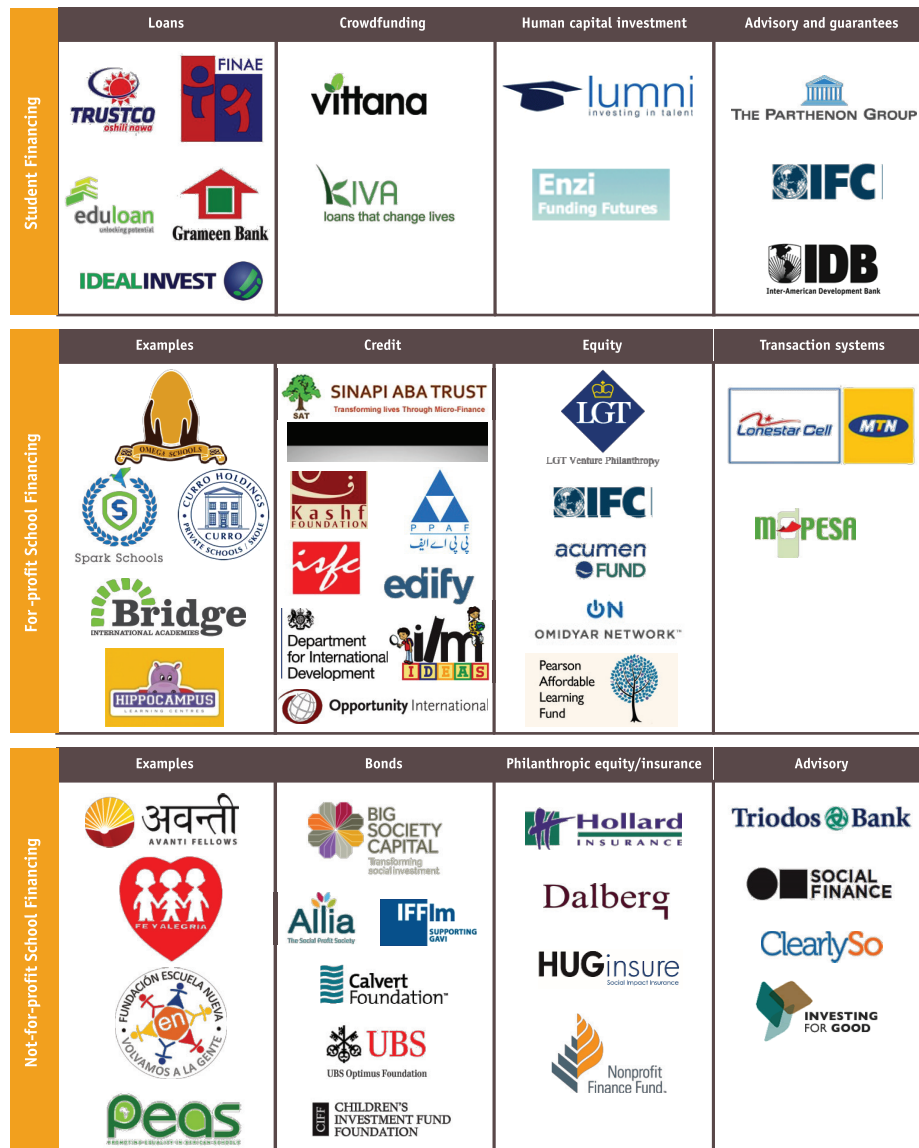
Student Financing

Loans

TRUSTCO oshili nawa

FINAE

eduloan unlocking potential

Grameen Bank

IDEALINVEST

Crowdfunding

vittana

KIVA loans that change lives

Human capital investment

lumni investing in talent

Enzi Funding Futures

Advisory and guarantees

THE PARTHENON GROUP

IFC

IDB Inter-American Development Bank

For-profit School Financing

Examples

OMEGA SCHOOLS

Spark Schools

CURRO HOLDINGS CURRO PRIVATE SCHOOLS | SKOLE

Bridge INTERNATIONAL ACADEMIES

HIPPOCAMPUS LEARNING CENTRES

Credit

SAT SINAPI ABA TRUST Transforming lives Through Micro-Finance

Kashf FOUNDATION

PPAF پی پی اے ایف

isfc

edify

Department for International Development

i/m IDEAS

Opportunity International

Equity

LGT

LGT Venture Philanthropy

IFC

acumen FUND

ON OMIDYAR NETWORK™

Pearson Affordable Learning Fund

Transaction systems

Lonestar Cell

MTN

M-PESA

Not-for-profit School Financing

Examples

अवन्ती AVANTI FELLOWS

FE Y ALEGRIA

FUNDACIÓN ESCUELA NUEVA en VOLVAMOS A LA GENTE

PEAS

Bonds

BIG SOCIETY CAPITAL Transforming social investment

Allia The Social Profit Society

IFFIm SUPPORTING GAVI

Calvert Foundation™

UBS

UBS Optimus Foundation

CIFF CHILDREN'S INVESTMENT FUND FOUNDATION

Philanthropic equity/insurance

Hollard INSURANCE

Dalberg

HUGinsure Social Impact Insurance

Nonprofit Finance Fund.

Advisory

Triodos Bank

SOCIAL FINANCE

ClearlySo

INVESTING FOR GOOD